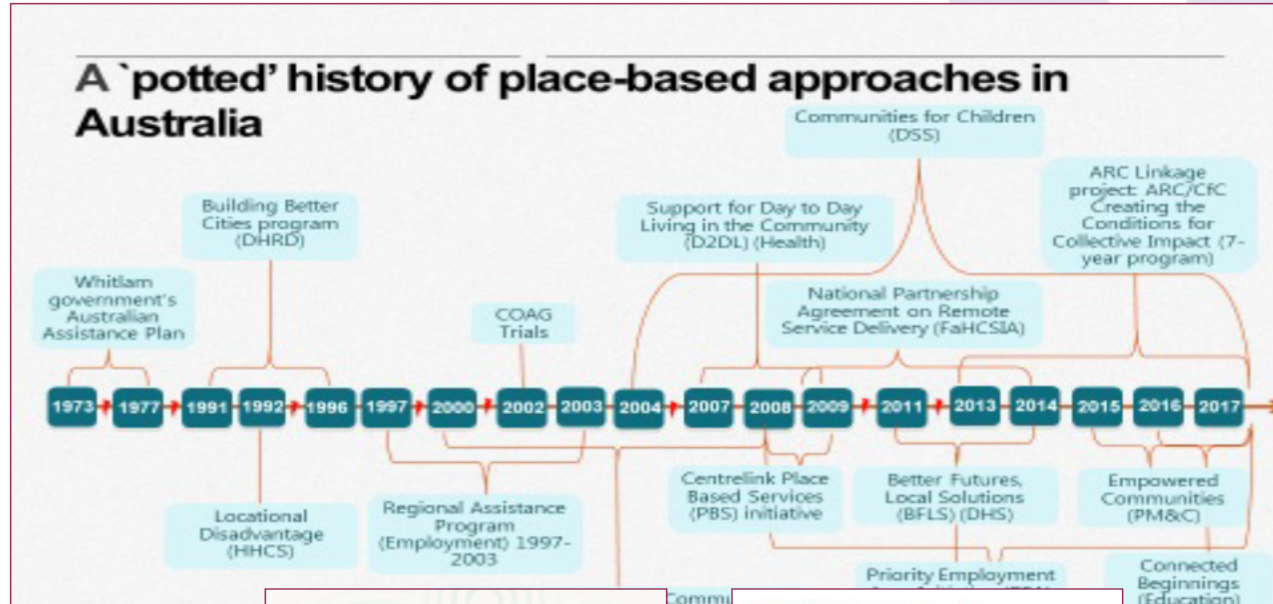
A `potted' history of place-based approaches in Australia

Communities for Children (DSS)

ARC Linkage project: ARC/CfC Creating the Conditions for Collective Impact (7-year program)

Building Better Cities program (DHRD)

Support for Day to Day Living in the Community (D2DL) (Health)

Whitlam government's Australian Assistance Plan

COAG Trials

National Partnership Agreement on Remote Service Delivery (FaHCSIA)

1973 1977 1991 1992 1996 1997 2000 2002 2003 2004 2007 2008 2009 2011 2013 2014 2015 2016 2017

Centrelink Place Based Services (PBS) initiative

Better Futures, Local Solutions (BFLS) (DHS)

Empowered Communities (PM&C)

Locational Disadvantage (HHCS)

Regional Assistance Program (Employment) 1997-2003

Priority Employment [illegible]

Connected Beginnings (Education)

Commu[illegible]